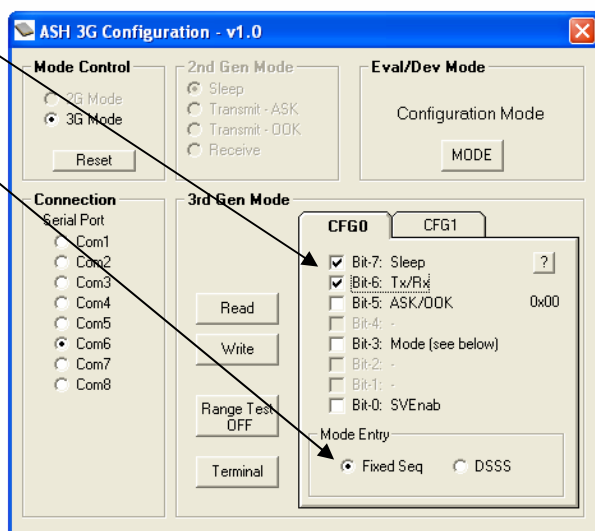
ASH 3G Configuration - v1.0

Mode Control
2G Mode
3G Mode
Reset

2nd Gen Mode
Sleep
Transmit - ASK
Transmit - OOK
Receive

Eval/Dev Mode
Configuration Mode
MODE

Connection
Serial Port
Com1
Com2
Com3
Com4
Com5
Com6
Com7
Com8

3rd Gen Mode
Read
Write
Range Test OFF
Terminal

CFG0
CFG1
Bit-7: Sleep
Bit-6: Tx/Rx
Bit-5: ASK/OOK
Bit-4: -
Bit-3: Mode (see below)
Bit-2: -
Bit-1: -
Bit-0: SVEnab
?
0x00

Mode Entry
Fixed Seq
DSSS